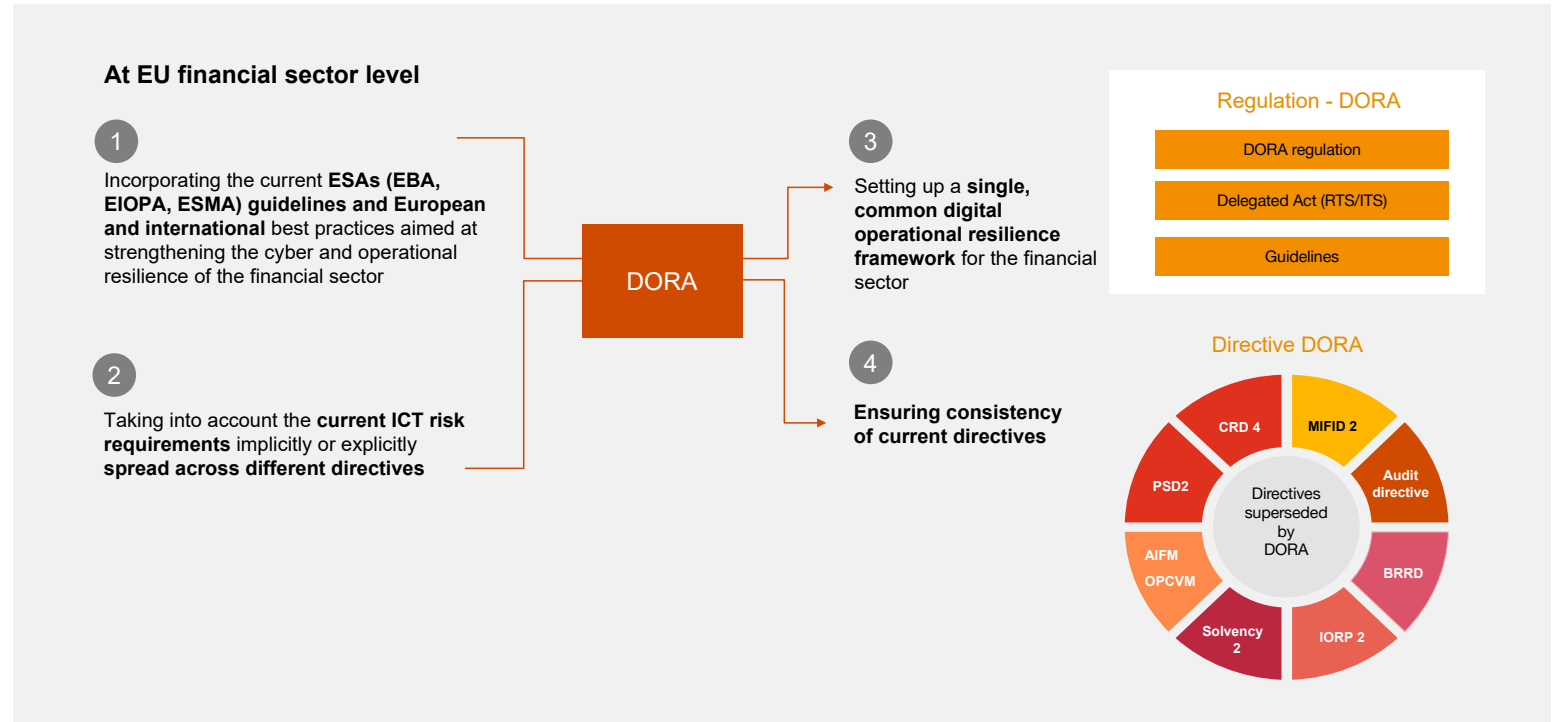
At EU financial sector level

1

Incorporating the current **ESAs (EBA, EIOPA, ESMA) guidelines and European and international** best practices aimed at strengthening the cyber and operational resilience of the financial sector

2

Taking into account the **current ICT risk requirements** implicitly or explicitly **spread across different directives**

DORA

3

Setting up a **single, common digital operational resilience framework** for the financial sector

4

**Ensuring consistency of current directives**

Regulation - DORA

DORA regulation

Delegated Act (RTS/ITS)

Guidelines

Directive DORA

CRD 4

MIFID 2

Audit directive

BRRD

IORP 2

Solvency 2

AIFM OPCVM

PSD2

Directives superseded by DORA